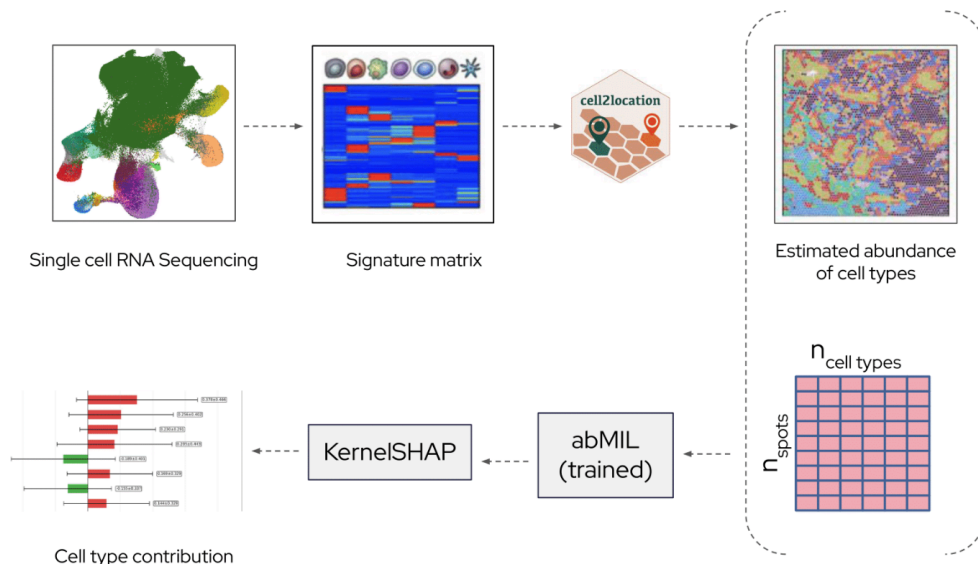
Single cell RNA Sequencing

Signature matrix

cell2location

Estimated abundance of cell types

$n_{\text{cell types}}$

$n_{\text{spots}}$

abMIL (trained)

KernelSHAP

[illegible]
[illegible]
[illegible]
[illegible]
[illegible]
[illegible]
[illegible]
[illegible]

Cell type contribution